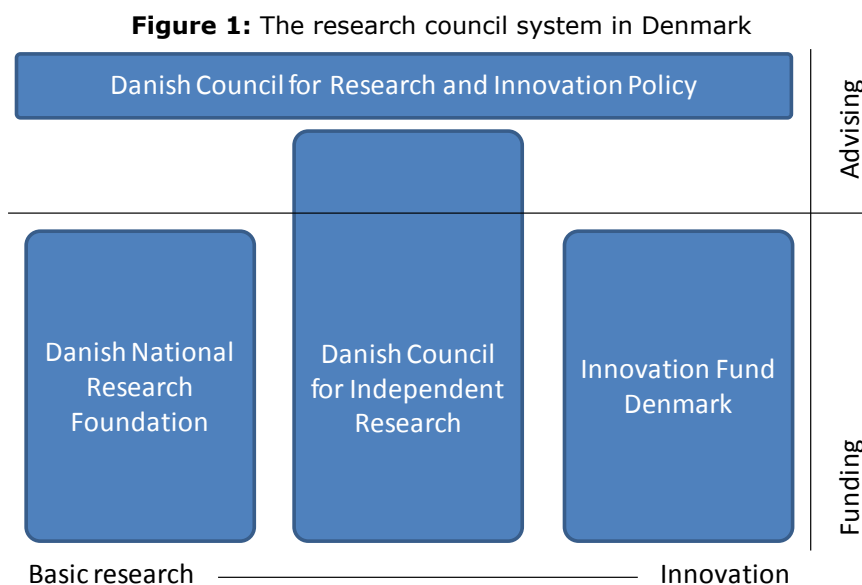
**Figure 1:** The research council system in Denmark

Danish Council for Research and Innovation Policy

Advising

Danish National Research Foundation

Danish Council for Independent Research

Innovation Fund Denmark

Funding

Basic research

Innovation